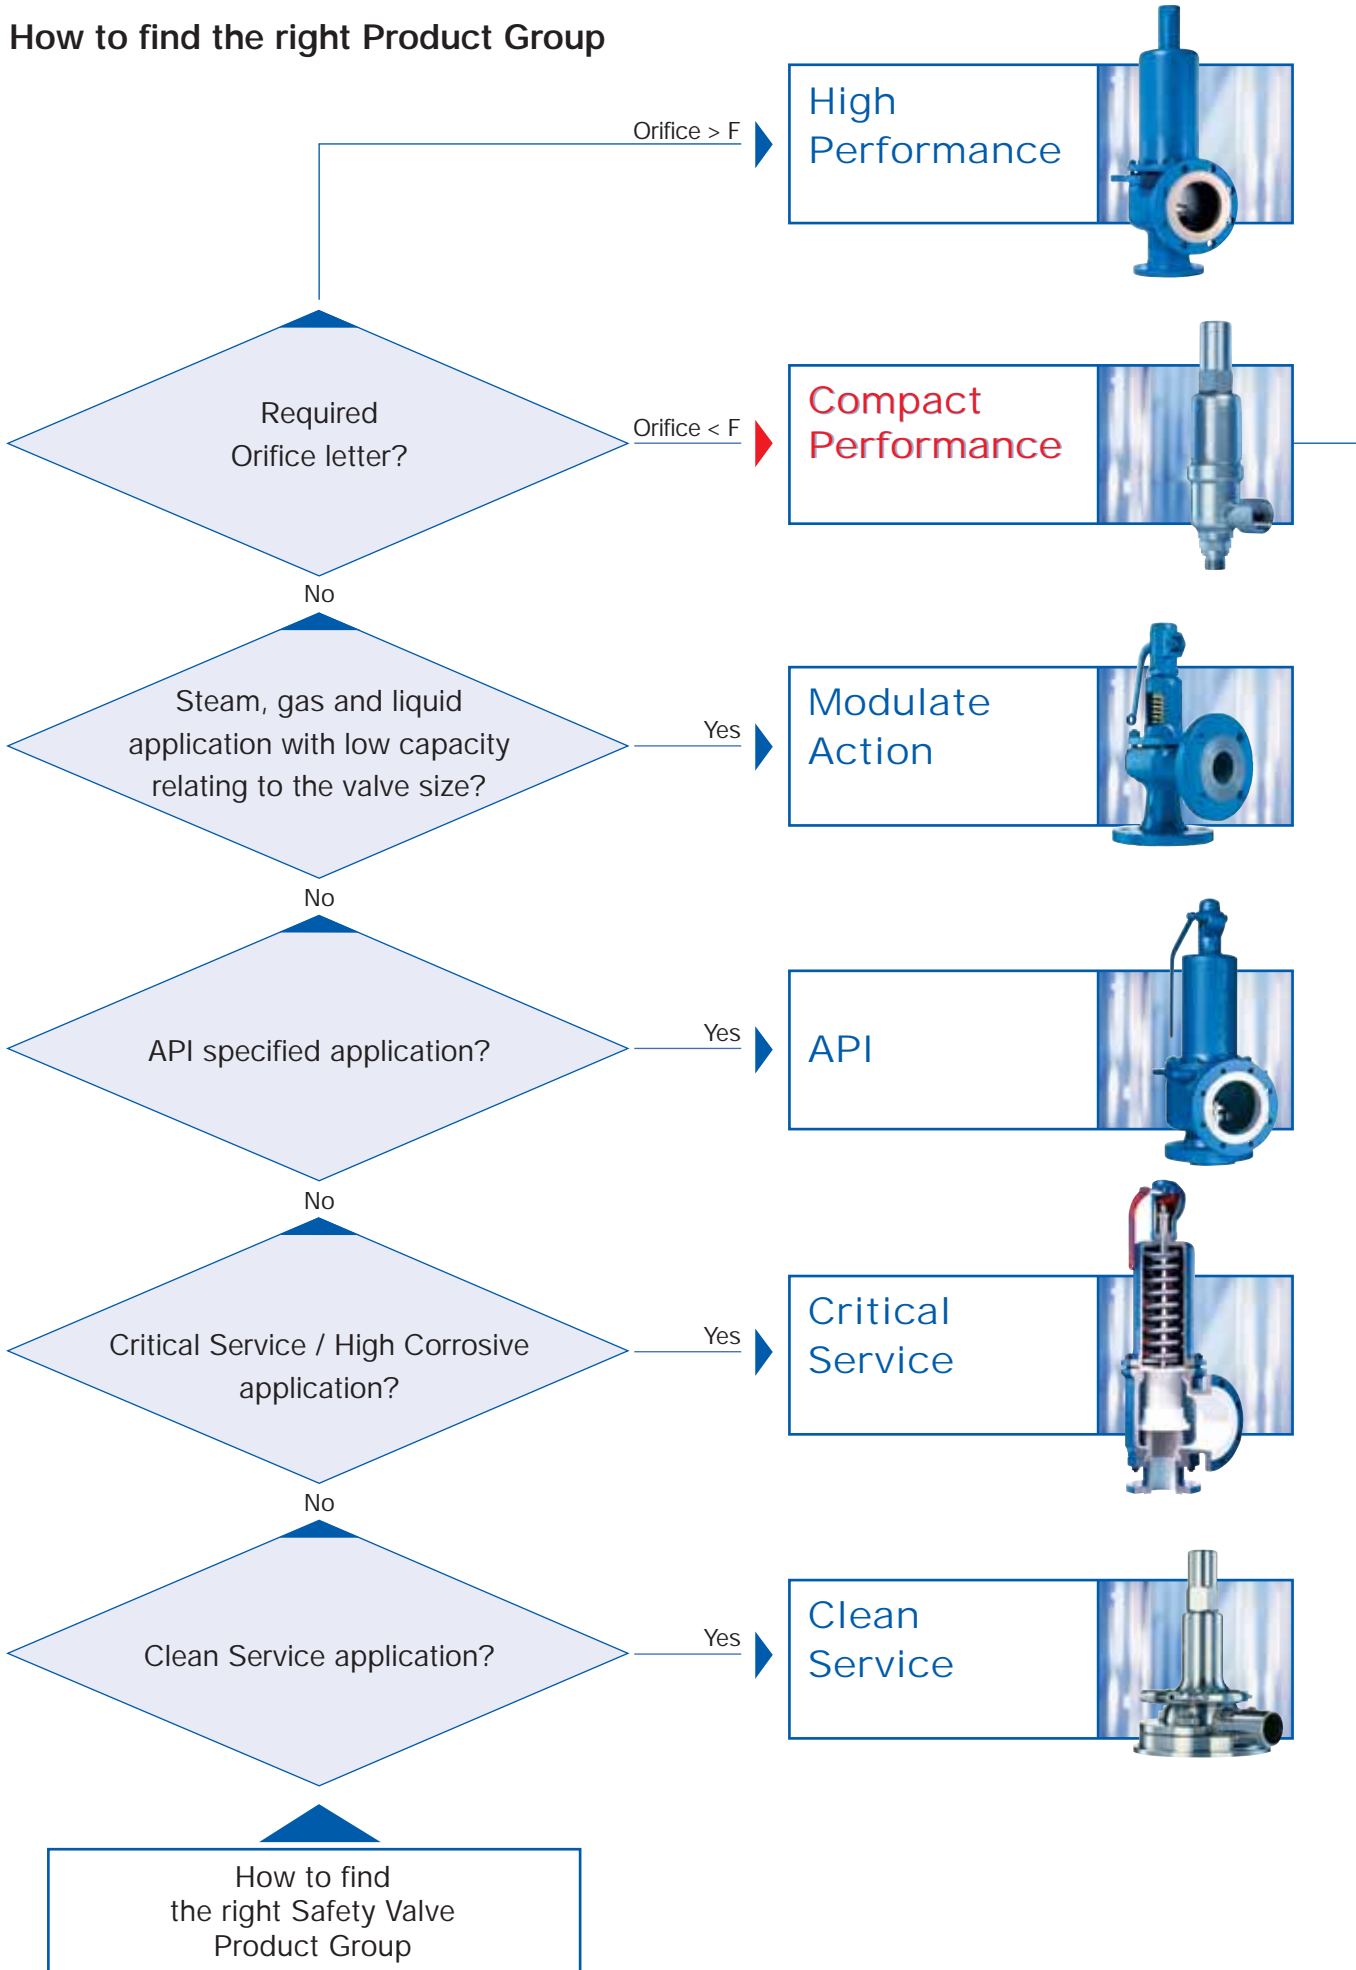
How to find the right Product Group

Orifice > F

High Performance

Required Orifice letter?

Orifice < F

Compact Performance

No

Steam, gas and liquid application with low capacity relating to the valve size?

Yes

Modulate Action

No

API specified application?

Yes

API

No

Critical Service / High Corrosive application?

Yes

Critical Service

No

Clean Service application?

Yes

Clean Service

How to find the right Safety Valve Product Group